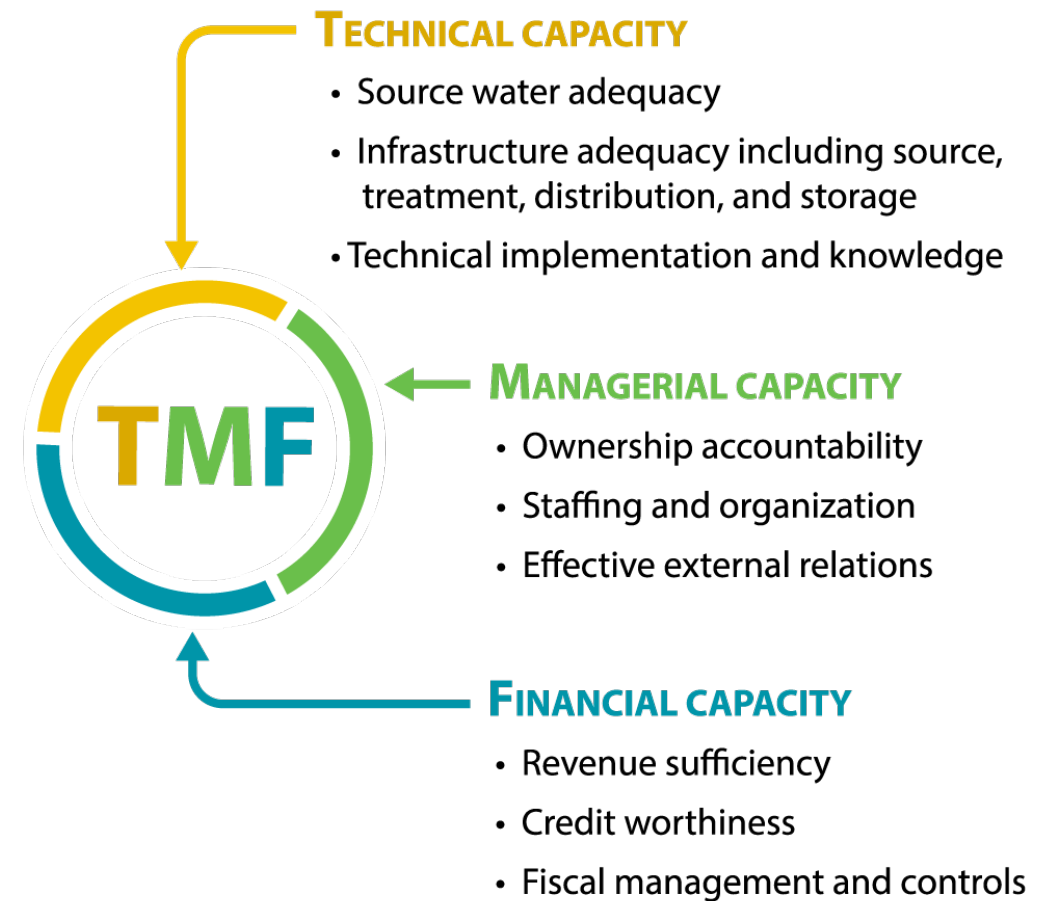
TMF

TECHNICAL CAPACITY
• Source water adequacy
• Infrastructure adequacy including source, treatment, distribution, and storage
• Technical implementation and knowledge

MANAGERIAL CAPACITY
• Ownership accountability
• Staffing and organization
• Effective external relations

FINANCIAL CAPACITY
• Revenue sufficiency
• Credit worthiness
• Fiscal management and controls